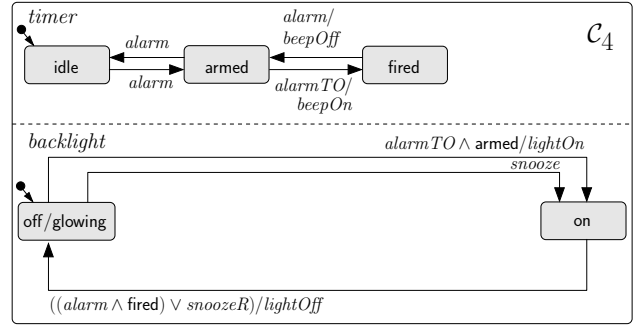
$timer$

$\mathcal{C}_4$

idle

$alarm$

$alarm$

armed

$alarm/$
$beepOff$

$alarmTO/$
$beepOn$

fired

$backlight$

$alarmTO \wedge$ armed$/lightOn$

$snooze$

off/glowing

on

$((alarm \wedge$ fired$) \vee snoozeR)/lightOff$